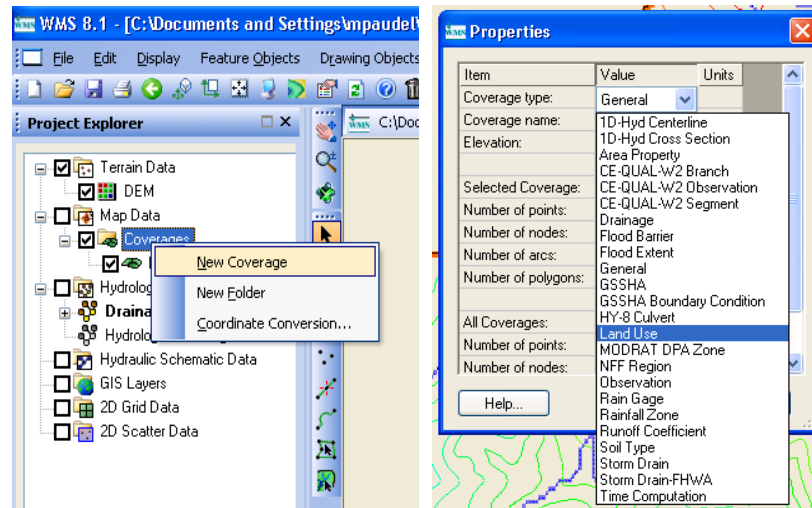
WMS 8.1 - [C:\Documents and Settings\mpaudel\

File Edit Display Feature Objects Drawing Objects

Project Explorer

Terrain Data
DEM
Map Data
Coverages
Hydrolog
Draina
Hydrolog
Hydraulic Schematic Data
GIS Layers
2D Grid Data
2D Scatter Data

New Coverage
New Folder
Coordinate Conversion...

C:\Doc

Properties

| Item | Value | Units |
|---|---|---|
| Coverage type: | General | |
| Coverage name: | | |
| Elevation: | | |
| | | |
| Selected Coverage: | | |
| Number of points: | | |
| Number of nodes: | | |
| Number of arcs: | | |
| Number of polygons: | | |
| | | |
| All Coverages: | | |
| Number of points: | | |
| Number of nodes: | | |

1D-Hyd Centerline
1D-Hyd Cross Section
Area Property
CE-QUAL-W2 Branch
CE-QUAL-W2 Observation
CE-QUAL-W2 Segment
Drainage
Flood Barrier
Flood Extent
General
GSSHA
GSSHA Boundary Condition
HY-8 Culvert
Land Use
MODRAT DPA Zone
NFF Region
Observation
Rain Gage
Rainfall Zone
Runoff Coefficient
Soil Type
Storm Drain
Storm Drain-FHWA
Time Computation

Help...